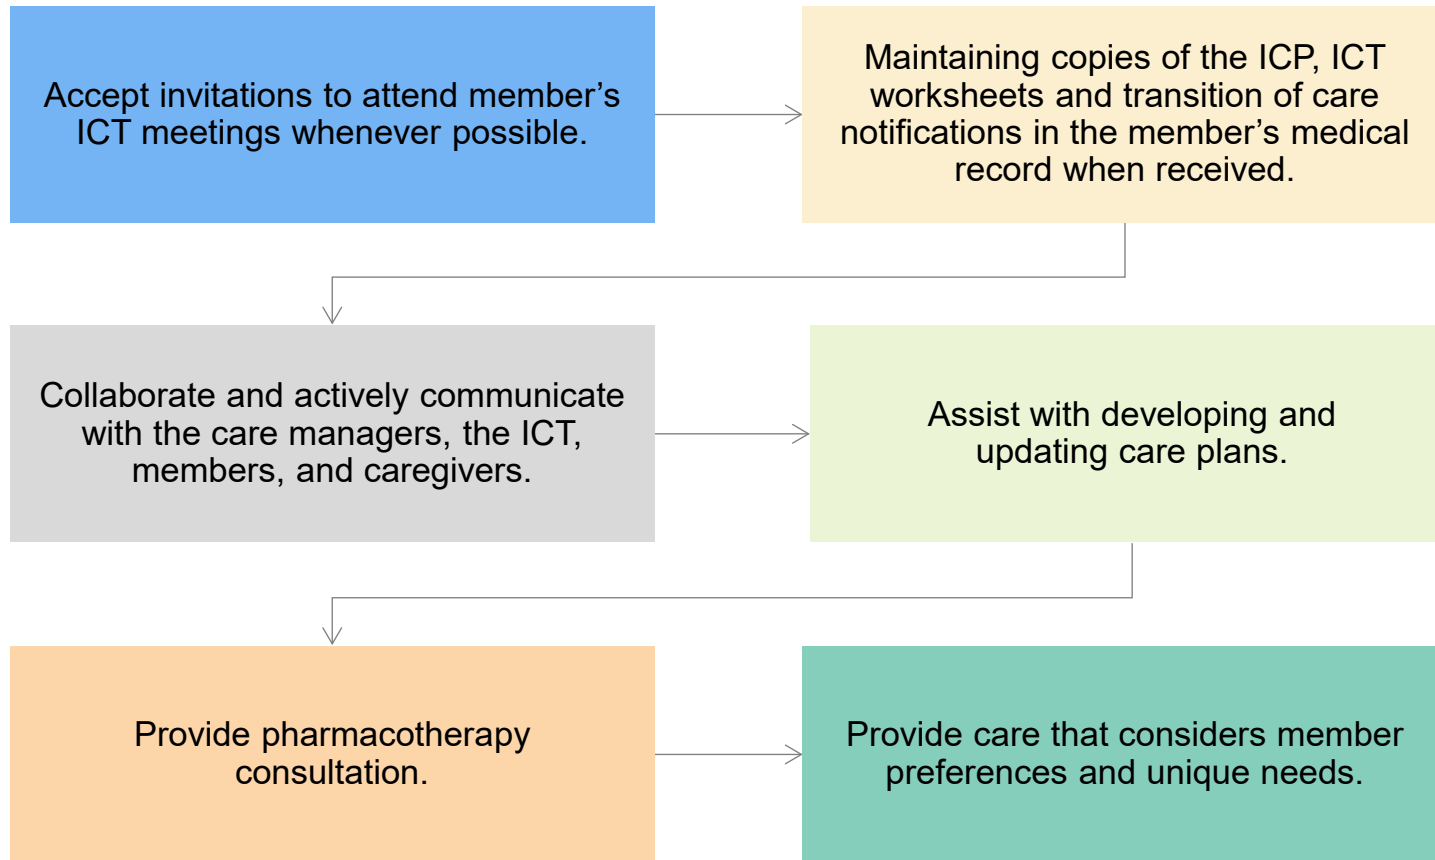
Accept invitations to attend member’s ICT meetings whenever possible.

Maintaining copies of the ICP, ICT worksheets and transition of care notifications in the member’s medical record when received.

Collaborate and actively communicate with the care managers, the ICT, members, and caregivers.

Assist with developing and updating care plans.

Provide pharmacotherapy consultation.

Provide care that considers member preferences and unique needs.